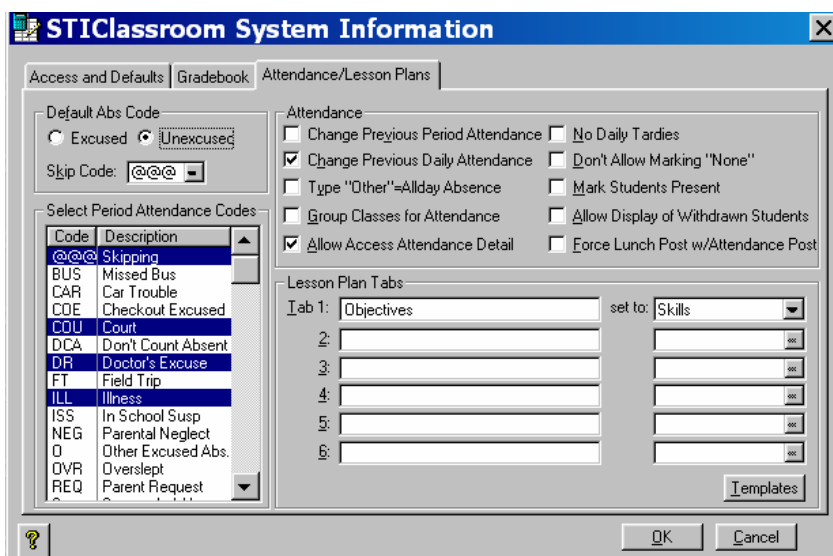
STIClassroom System Information

Access and Defaults | Gradebook | Attendance/Lesson Plans

Default Abs Code
Excused
Unexcused
Skip Code: @@@

Select Period Attendance Codes

| Code | Description |
|---|---|
| @@@ | Skipping |
| BUS | Missed Bus |
| CAR | Car Trouble |
| COE | Checkout Excused |
| COU | Court |
| DCA | Don't Count Absent |
| DR | Doctor's Excuse |
| FT | Field Trip |
| ILL | Illness |
| ISS | In School Susp |
| NEG | Parental Neglect |
| O | Other Excused Abs. |
| OVR | Overslept |
| REQ | Parent Request |

Attendance
Change Previous Period Attendance
Change Previous Daily Attendance
Type "Other"=Allday Absence
Group Classes for Attendance
Allow Access Attendance Detail
No Daily Tardies
Don't Allow Marking "None"
Mark Students Present
Allow Display of Withdrawn Students
Force Lunch Post w/Attendance Post

Lesson Plan Tabs
Tab 1: Objectives set to: Skills
2:
3:
4:
5:
6:

Templates

OK
Cancel